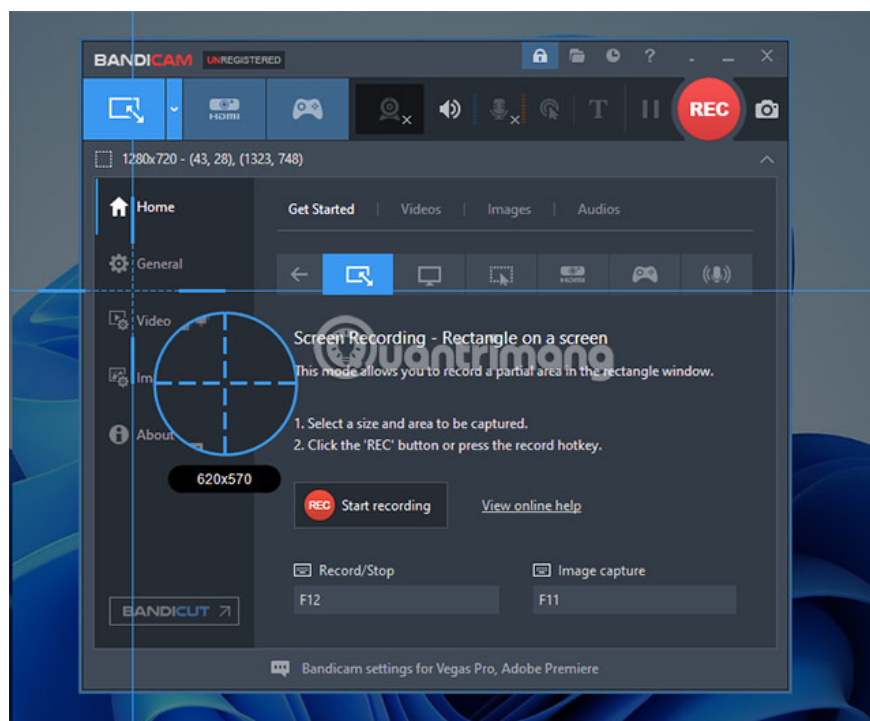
BANDICAM UNREGISTERED

HDMI

REC

1280x720 - (43, 28), (1323, 748)

Home

General

Video

Im

About

620x570

Get Started | Videos | Images | Audios

HDMI

Screen Recording - Rectangle on a screen

quantrimang

This mode allows you to record a partial area in the rectangle window.

1. Select a size and area to be captured.
2. Click the 'REC' button or press the record hotkey.

REC Start recording

View online help

Record/Stop

F12

Image capture

F11

BANDICUT

Bandicam settings for Vegas Pro, Adobe Premiere